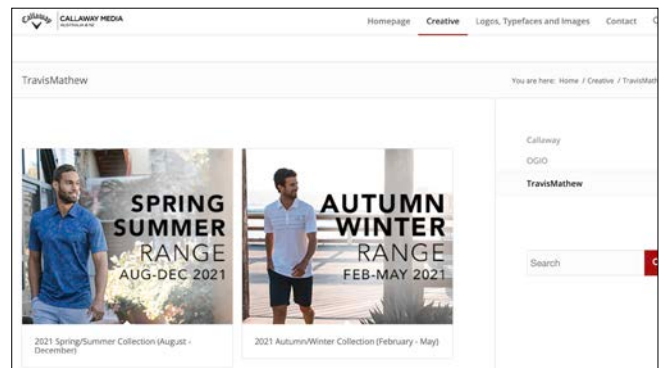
Callaway CALLAWAY MEDIA AUSTRALIA & NZ

Homepage Creative Logos, Typefaces and Images Contact

TravisMathew

You are here: Home / Creative / TravisMath

SPRING SUMMER RANGE AUG-DEC 2021

AUTUMN WINTER RANGE FEB-MAY 2021

2021 Spring/Summer Collection (August - December)

2021 Autumn/Winter Collection (February - May)

Callaway

OGIO

TravisMathew

Search